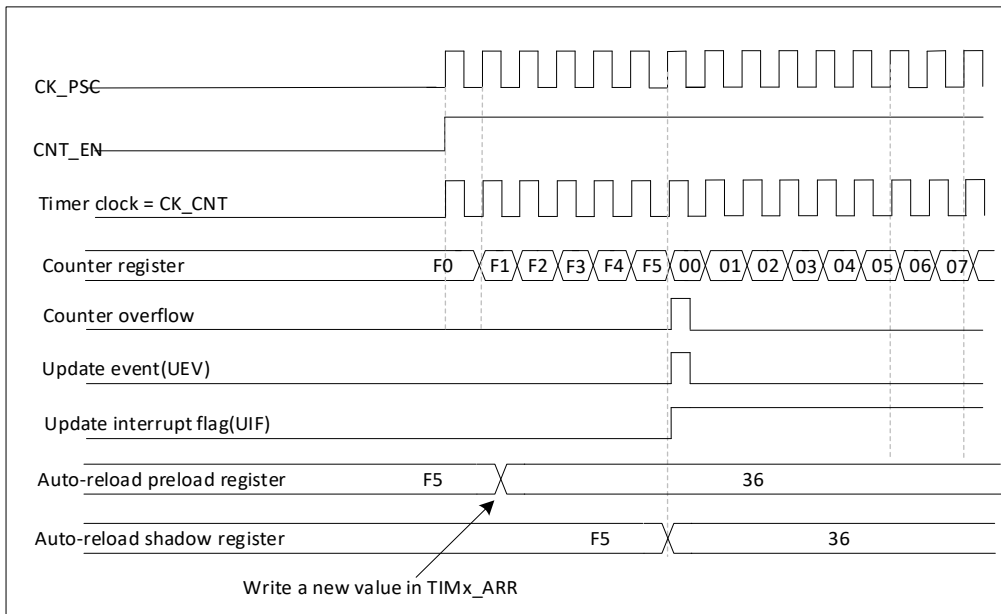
CK_PSC

CNT_EN

Timer clock = CK_CNT

Counter register F0 F1 F2 F3 F4 F5 00 01 02 03 04 05 06 07

Counter overflow

Update event(UEV)

Update interrupt flag(UIF)

Auto-reload preload register F5 36

Auto-reload shadow register F5 36

Write a new value in TIMx_ARR